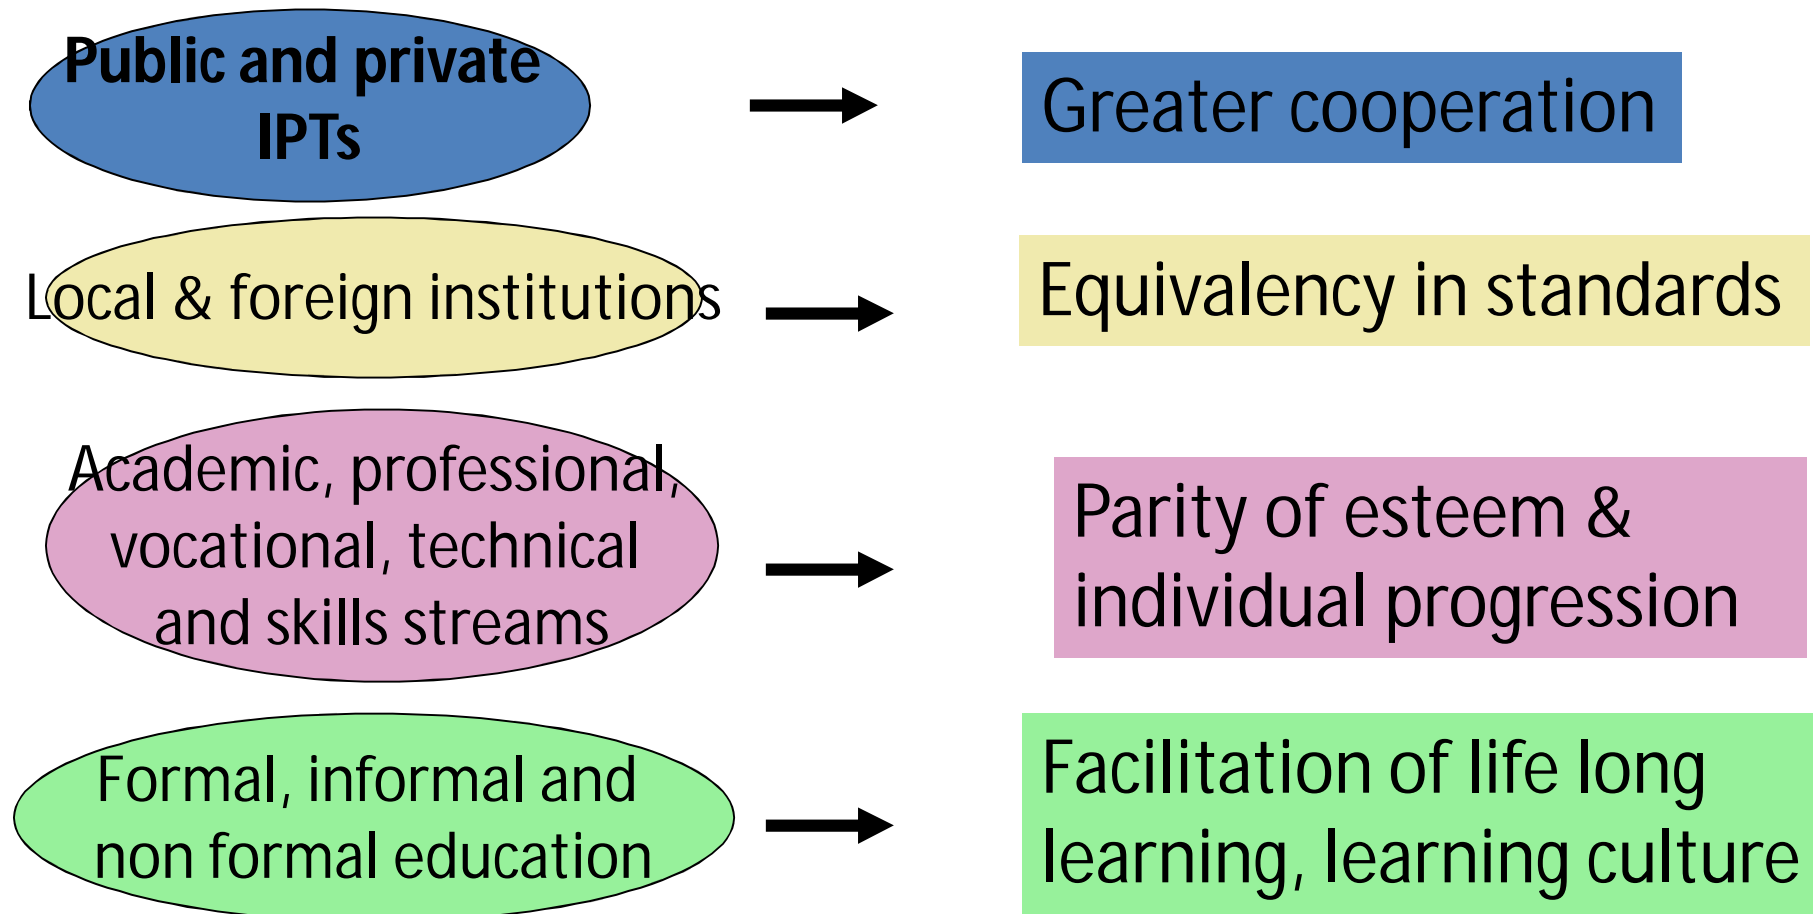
Public and private IPTs

Greater cooperation

Local & foreign institutions

Equivalency in standards

Academic, professional, vocational, technical and skills streams

Parity of esteem & individual progression

Formal, informal and non formal education

Facilitation of life long learning, learning culture